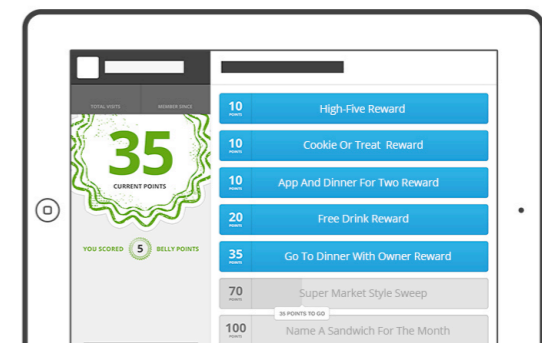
TOTAL VISITS
MEMBER SINCE

35
CURRENT POINTS

YOU SCORED 5 BELLY POINTS

10 POINTS High-Five Reward
10 POINTS Cookie Or Treat Reward
10 POINTS App And Dinner For Two Reward
20 POINTS Free Drink Reward
35 POINTS Go To Dinner With Owner Reward
70 POINTS Super Market Style Sweep
35 POINTS TO GO
100 POINTS Name A Sandwich For The Month